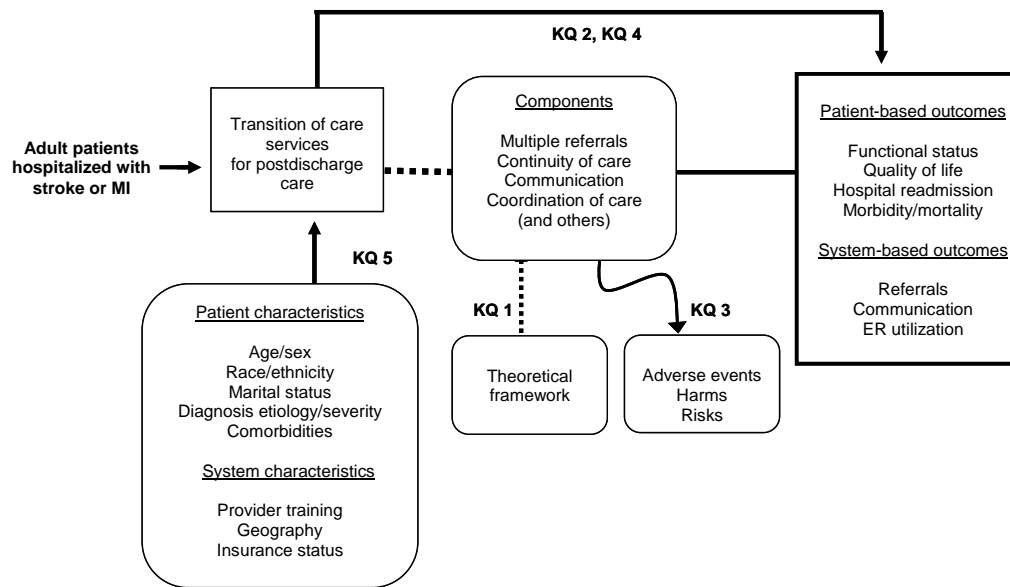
KQ 2, KQ 4

Adult patients hospitalized with stroke or MI

Transition of care services for postdischarge care

Components

Multiple referrals
Continuity of care
Communication
Coordination of care
(and others)

Patient-based outcomes

Functional status
Quality of life
Hospital readmission
Morbidity/mortality

System-based outcomes

Referrals
Communication
ER utilization

KQ 5

KQ 1

KQ 3

Patient characteristics

Age/sex
Race/ethnicity
Marital status
Diagnosis etiology/severity
Comorbidities

System characteristics

Provider training
Geography
Insurance status

Theoretical framework

Adverse events
Harms
Risks